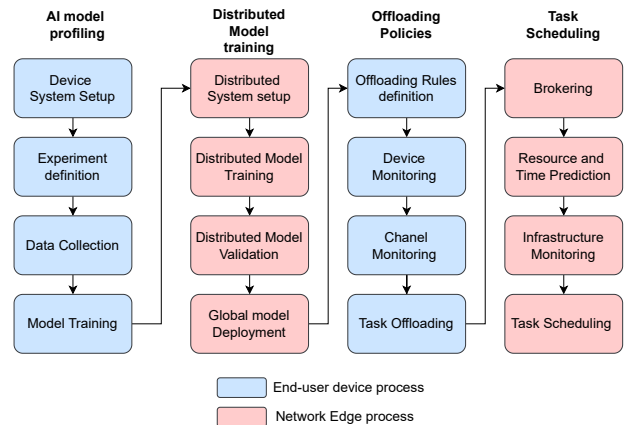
AI model profiling

Device System Setup

Experiment definition

Data Collection

Model Training

Distributed Model training

Distributed System setup

Distributed Model Training

Distributed Model Validation

Global model Deployment

Offloading Policies

Offloading Rules definition

Device Monitoring

Chanel Monitoring

Task Offloading

Task Scheduling

Brokering

Resource and Time Prediction

Infrastructure Monitoring

Task Scheduling

End-user device process

Network Edge process